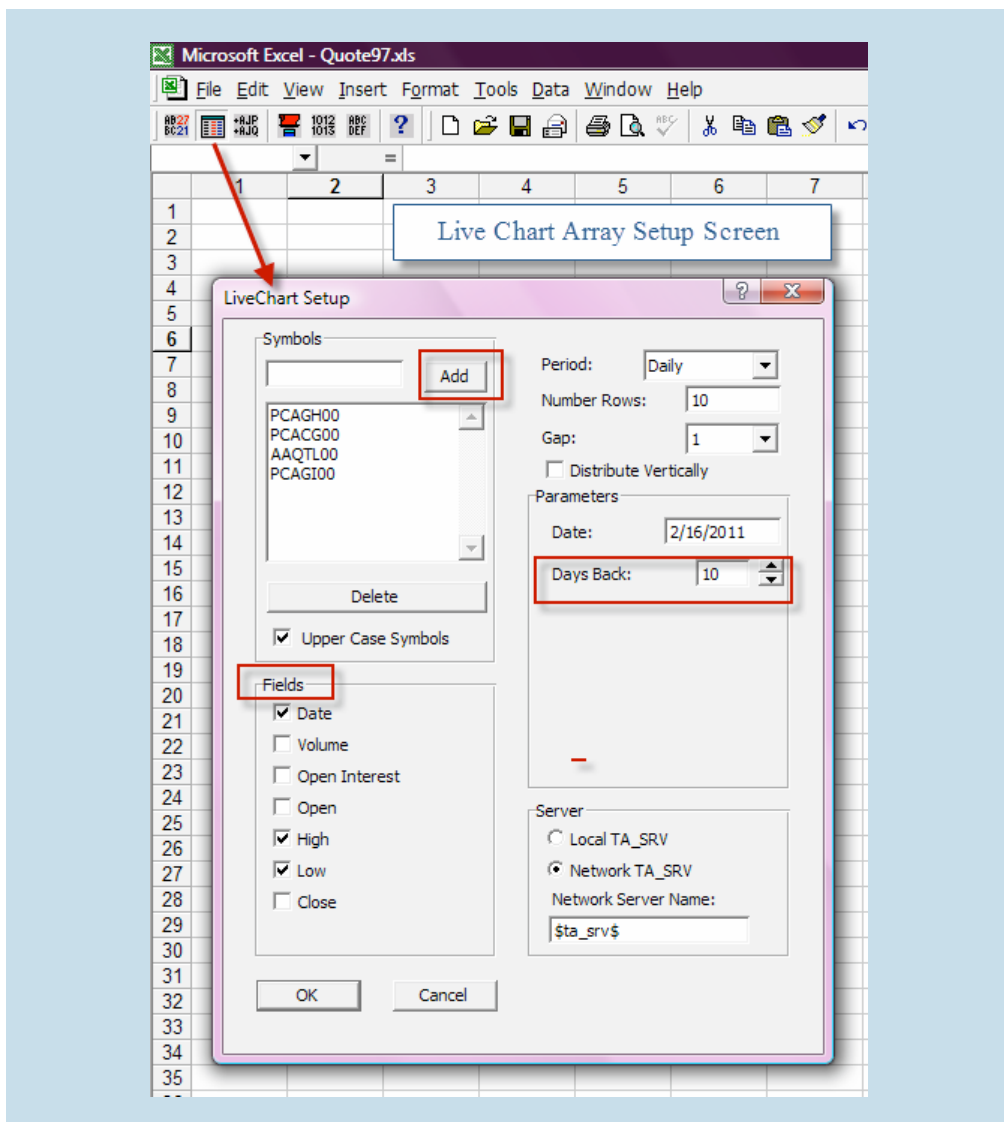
Microsoft Excel - Quote97.xls

File Edit View Insert Format Tools Data Window Help

=

| | 1 | 2 | 3 | 4 | 5 | 6 | 7 |
|---|---|---|---|---|---|---|---|
| 1 | | | | | | | |
| 2 | | | | | | | |
| 3 | | | | | | | |

Live Chart Array Setup Screen

LiveChart Setup

Symbols

Add

PCAGH00
PCACG00
AAQTL00
PCAGI00

Delete

Upper Case Symbols

Fields

Date
Volume
Open Interest
Open
High
Low
Close

Period: Daily

Number Rows: 10

Gap: 1

Distribute Vertically

Parameters

Date: 2/16/2011

Days Back: 10

Server

Local TA_SRV

Network TA_SRV

Network Server Name:

$ta_srv$

OK

Cancel

4
5
6
7
8
9
10
11
12
13
14
15
16
17
18
19
20
21
22
23
24
25
26
27
28
29
30
31
32
33
34
35